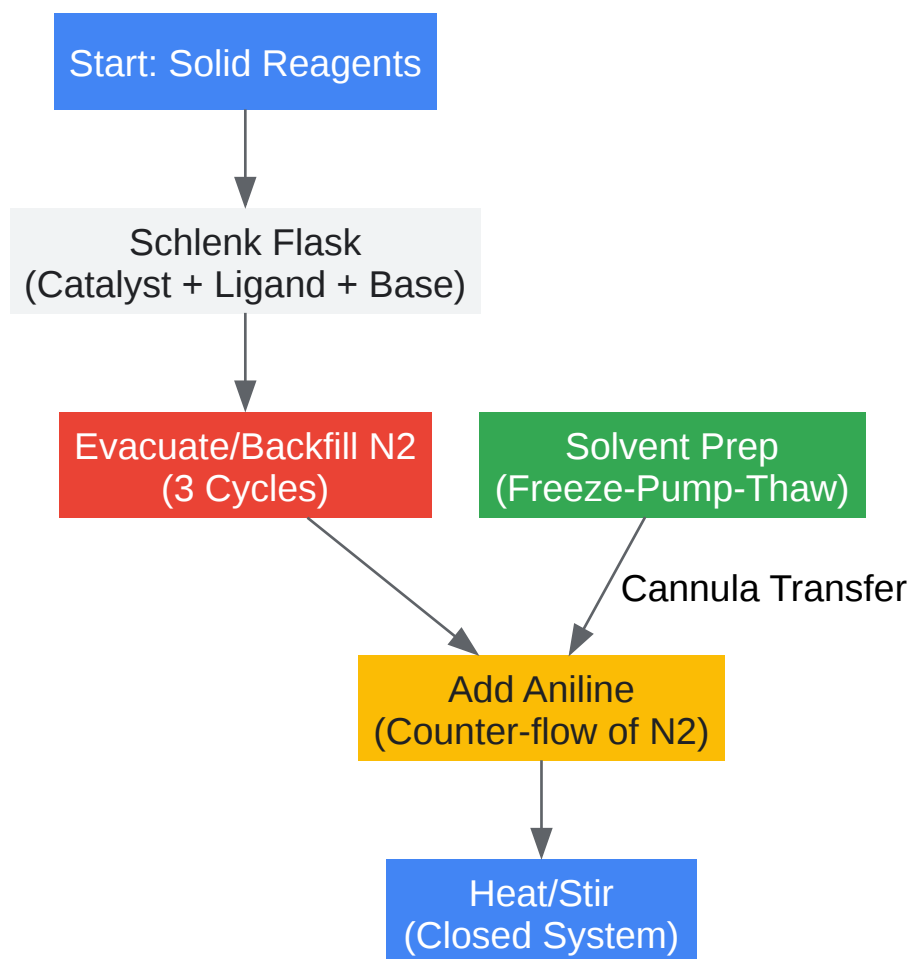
Start: Solid Reagents

Schlenk Flask
(Catalyst + Ligand + Base)

Evacuate/Backfill N2
(3 Cycles)

Solvent Prep
(Freeze-Pump-Thaw)

Cannula Transfer

Add Aniline
(Counter-flow of N2)

Heat/Stir
(Closed System)